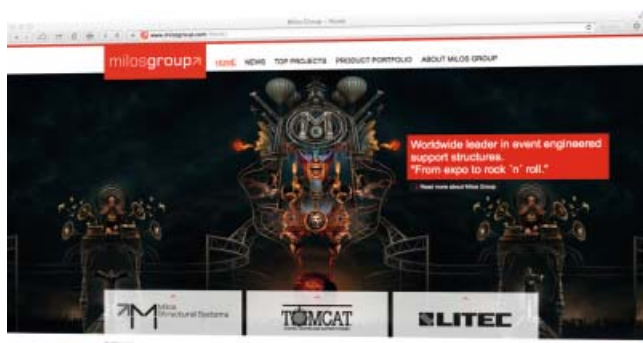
Milos Group - Home

www.milosgroup.com

milosgroup

HOME NEWS TOP PROJECTS PRODUCT PORTFOLIO ABOUT MILOS GROUP

Worldwide leader in event engineered support structures.
"From expo to rock 'n' roll."

Read more about Milos Group

M Milos Structural Systems

TOMCAT

LITEC